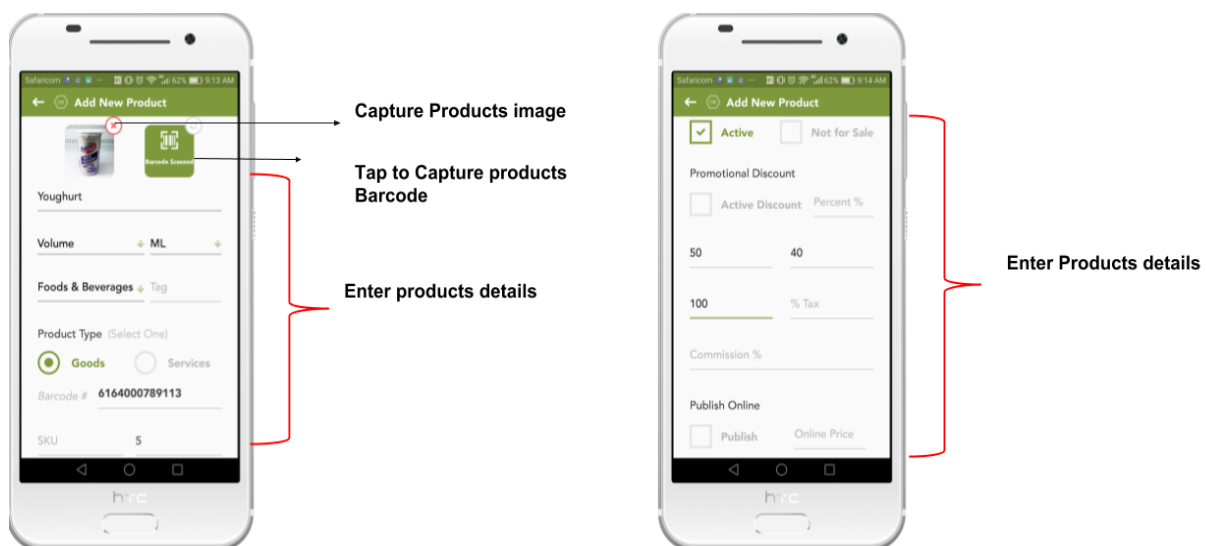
Safaricom 62% 9:13 AM
Add New Product
Barcode Scanned
Youghurt
Volume
ML
Foods & Beverages
Tag
Product Type (Select One)
Goods
Services
Barcode # 6164000789113
SKU 5
htc

Capture Products image

Tap to Capture products Barcode

Enter products details

Safaricom 62% 9:14 AM
Add New Product
Active
Not for Sale
Promotional Discount
Active Discount
Percent %
50
40
100
% Tax
Commission %
Publish Online
Publish
Online Price
htc

Enter Products details